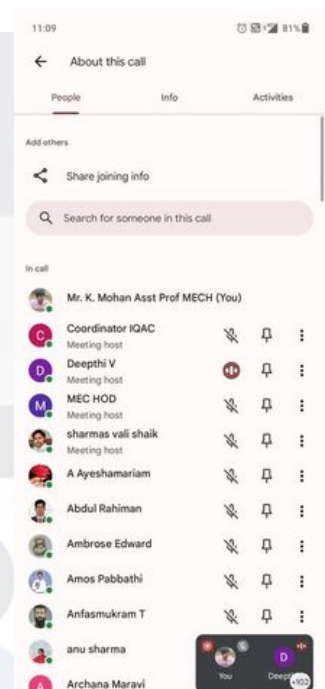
11:09

81%

About this call

People

Info

Activities

Add others

Share joining info

Search for someone in this call

In call

Mr. K. Mohan Asst Prof MECH (You)

C

Coordinator IQAC

Meeting host

D

Deepthi V

Meeting host

M

MEC HOD

Meeting host

sharmas vali shaik

Meeting host

A Ayeshamariam

Abdul Rahiman

Ambrose Edward

Amos Pabbathi

Anfasmukram T

anu sharma

A

Archana Maravi

You

D

Deept

+102